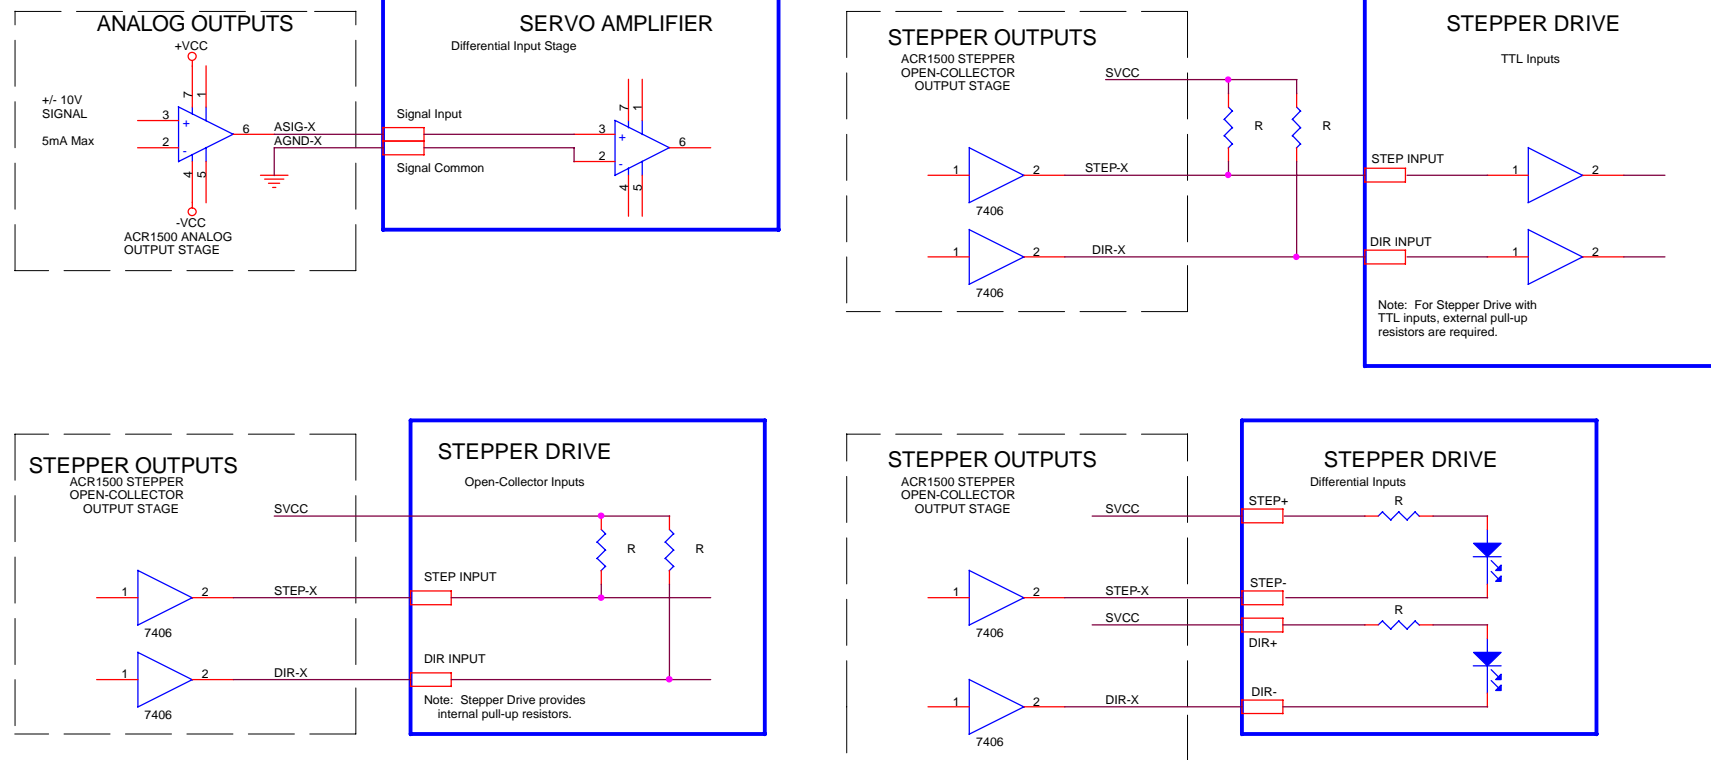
ANALOG OUTPUTS

+VCC

+/- 10V
SIGNAL

5mA Max

3
2
7
1
+
-
6
4
5

ASIG-X
AGND-X

-VCC
ACR1500 ANALOG
OUTPUT STAGE

SERVO AMPLIFIER
Differential Input Stage

Signal Input
Signal Common

3
2
7
1
+
-
6
4
5

STEPPER OUTPUTS
ACR1500 STEPPER
OPEN-COLLECTOR
OUTPUT STAGE

SVCC
R
R

1
2
STEP-X
7406

1
2
DIR-X
7406

STEPPER DRIVE
TTL Inputs

STEP INPUT
1
2

DIR INPUT
1
2

Note: For Stepper Drive with TTL inputs, external pull-up resistors are required.

STEPPER OUTPUTS
ACR1500 STEPPER
OPEN-COLLECTOR
OUTPUT STAGE

SVCC

1
2
STEP-X
7406

1
2
DIR-X
7406

STEPPER DRIVE
Open-Collector Inputs

R
R

STEP INPUT

DIR INPUT

Note: Stepper Drive provides internal pull-up resistors.

STEPPER OUTPUTS
ACR1500 STEPPER
OPEN-COLLECTOR
OUTPUT STAGE

SVCC

1
2
STEP-X
7406

SVCC

1
2
DIR-X
7406

STEPPER DRIVE
Differential Inputs

STEP+
R

STEP-

R

DIR+

DIR-